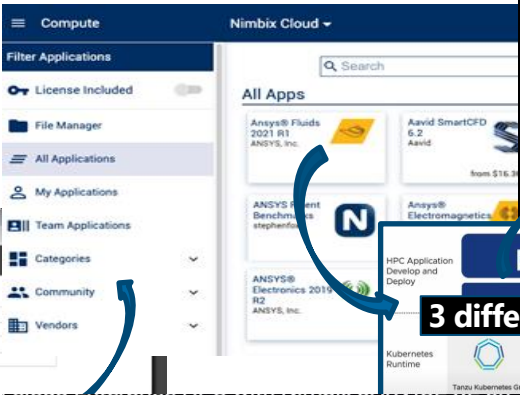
Compute

Nimbix Cloud

Filter Applications

License Included

File Manager

All Applications

My Applications

Team Applications

Categories

Community

Vendors

Search

All Apps

Ansys® Fluids 2021 R1
ANSYS, Inc.

Aavid SmartCFD 6.2
Aavid

from $16.3

ANSYS Fluent Benchmarks
stephenfo

Ansys® Electromagnetics

ANSYS® Electronics 2019 R2
ANSYS, Inc.

HPC Application Develop and Deploy

3 diffe

Kubernetes Runtime

Tanzu Kubernetes G